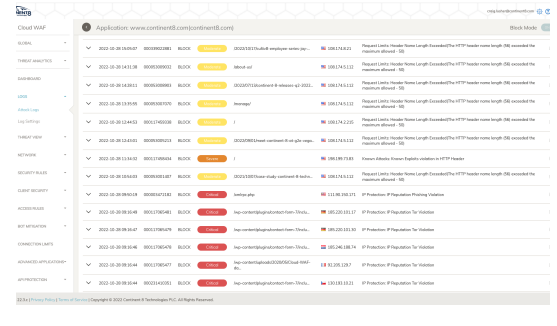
Cloud WAF

craig.burton@continent8.com

Application: www.continent8.com(continent8.com)

Block Mode

GLOBAL

THREAT ANALYTICS

DASHBOARD

LOGS

WAF Logs

Log Settings

THREAT VIEW

NETWORK

SECURITY RULES

CLIENT SECURITY

ACCESS RULES

BOT MITIGATION

CONNECTION LIMITS

ADVANCED APPLICATION

API PROTECTION

| | Date | ID | Action | Severity | URL | IP | Description |
|---|---|---|---|---|---|---|---|
| ∨ | 2022-10-26 15:05:07 | 0000050022881 | BLOCK | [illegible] | /2022/10/25/cbd-employee-series-joy... | 109.174.0.2 | Request Limits: Header Name Length Exceeded(The HTTP header name length (58) exceeded the maximum allowed - 58) |
| ∨ | 2022-10-26 14:31:38 | 0000050009002 | BLOCK | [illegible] | /about-us/ | 109.174.5.12 | Request Limits: Header Name Length Exceeded(The HTTP header name length (58) exceeded the maximum allowed - 58) |
| ∨ | 2022-10-26 14:18:11 | 0000050008665 | BLOCK | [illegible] | /2022/07/14/continent-8-releases-q2-2022... | 109.174.5.12 | Request Limits: Header Name Length Exceeded(The HTTP header name length (58) exceeded the maximum allowed - 58) |
| ∨ | 2022-10-26 13:35:55 | 0000050007070 | BLOCK | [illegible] | /manage/ | 109.174.5.12 | Request Limits: Header Name Length Exceeded(The HTTP header name length (58) exceeded the maximum allowed - 58) |
| ∨ | 2022-10-26 12:44:53 | 0000017400036 | BLOCK | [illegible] | / | 109.174.2.25 | Request Limits: Header Name Length Exceeded(The HTTP header name length (58) exceeded the maximum allowed - 58) |
| ∨ | 2022-10-26 12:10:01 | 0000050005213 | BLOCK | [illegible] | /2022/09/01/meet-continent-8-at-g2e-vega... | 109.174.5.12 | Request Limits: Header Name Length Exceeded(The HTTP header name length (58) exceeded the maximum allowed - 58) |
| ∨ | 2022-10-26 11:16:32 | 0000017399634 | BLOCK | Severe | / | 199.195.73.83 | Known Attacks: Known Exploits violation in HTTP Header |
| ∨ | 2022-10-26 10:50:03 | 0000050001407 | BLOCK | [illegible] | /2021/10/06/case-study-continent-8-techno... | 109.174.5.12 | Request Limits: Header Name Length Exceeded(The HTTP header name length (58) exceeded the maximum allowed - 58) |
| ∨ | 2022-10-26 09:50:19 | 0000050471182 | BLOCK | Critical | /xmlrpc.php | 111.88.150.171 | IP Protection: IP Reputation Phishing Violation |
| ∨ | 2022-10-26 08:16:49 | 0000017360481 | BLOCK | Critical | /wp-content/plugins/contact-form-7/inclu... | 185.220.101.17 | IP Protection: IP Reputation Tor Violation |
| ∨ | 2022-10-26 08:16:48 | 0000017360478 | BLOCK | Critical | /wp-content/plugins/contact-form-7/inclu... | 185.220.101.30 | IP Protection: IP Reputation Tor Violation |
| ∨ | 2022-10-26 08:16:48 | 0000017360476 | BLOCK | Critical | /wp-content/plugins/contact-form-7/inclu... | 185.246.188.74 | IP Protection: IP Reputation Tor Violation |
| ∨ | 2022-10-26 08:16:44 | 0000017360477 | BLOCK | Critical | /wp-content/uploads/2020/03/Cloud-WAF-do... | 62.205.128.7 | IP Protection: IP Reputation Tor Violation |
| ∨ | 2022-10-26 08:16:44 | 0000021431051 | BLOCK | Critical | /wp-content/plugins/contact-form-7/inclu... | 130.183.13.21 | IP Protection: IP Reputation Tor Violation |

[1.3.x] | Privacy Policy | Terms of Service | Copyright © 2022 Continent 8 Technologies PLC. All Rights Reserved.